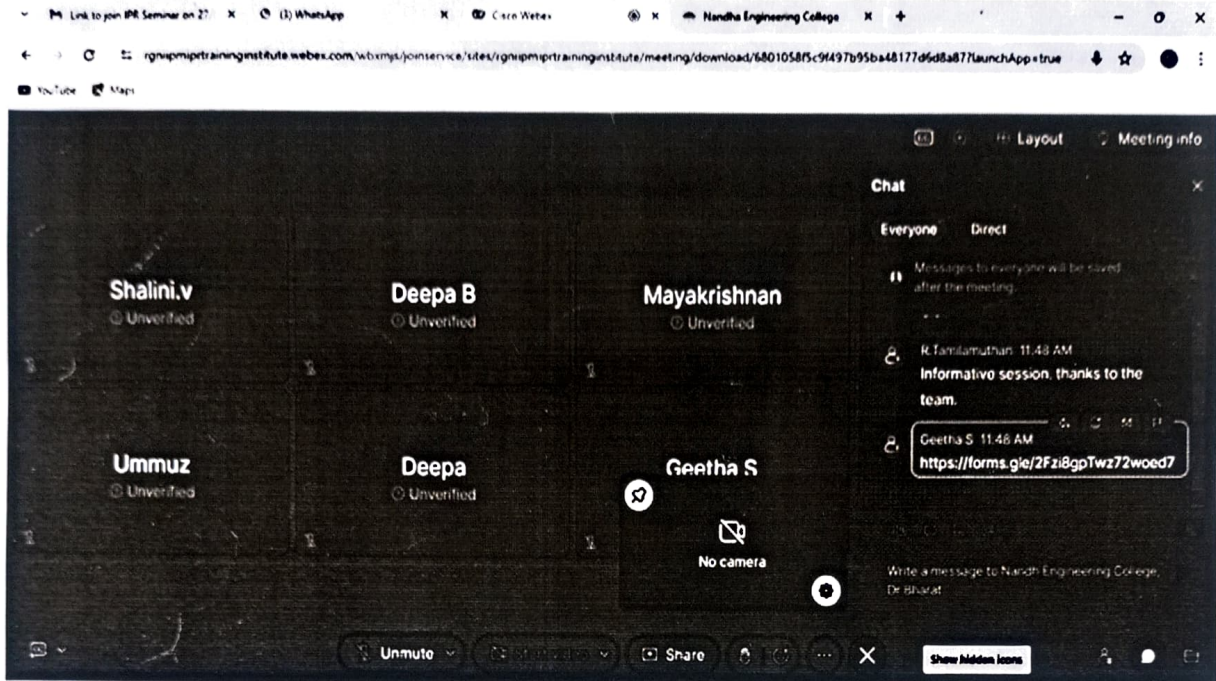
Link to join IPR Seminar on 27 (3) WhatsApp Cisco Webex Nandha Engineering College

rgnipmiprtraininginstitute.webex.com/wbxmjs/joinservice/sites/rgnipmiprtraininginstitute/meeting/download/6801058f5c9f497b95ba48177d6d8a87?launchApp=true

YouTube Maps

Layout Meeting info

Chat

Everyone Direct

Messages to everyone will be saved after the meeting.

R.Tamilamuthan 11:48 AM
Informative session, thanks to the team.

Geetha S 11:48 AM
https://forms.gle/2Fzi8gpTwz72woed7

Write a message to Nandha Engineering College, Dr Bharat

Shalini.v
Unverified

Deepa B
Unverified

Mayakrishnan
Unverified

Ummuz
Unverified

Deepa
Unverified

Geetha S

No camera

Unmute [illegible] Share

Show hidden icons